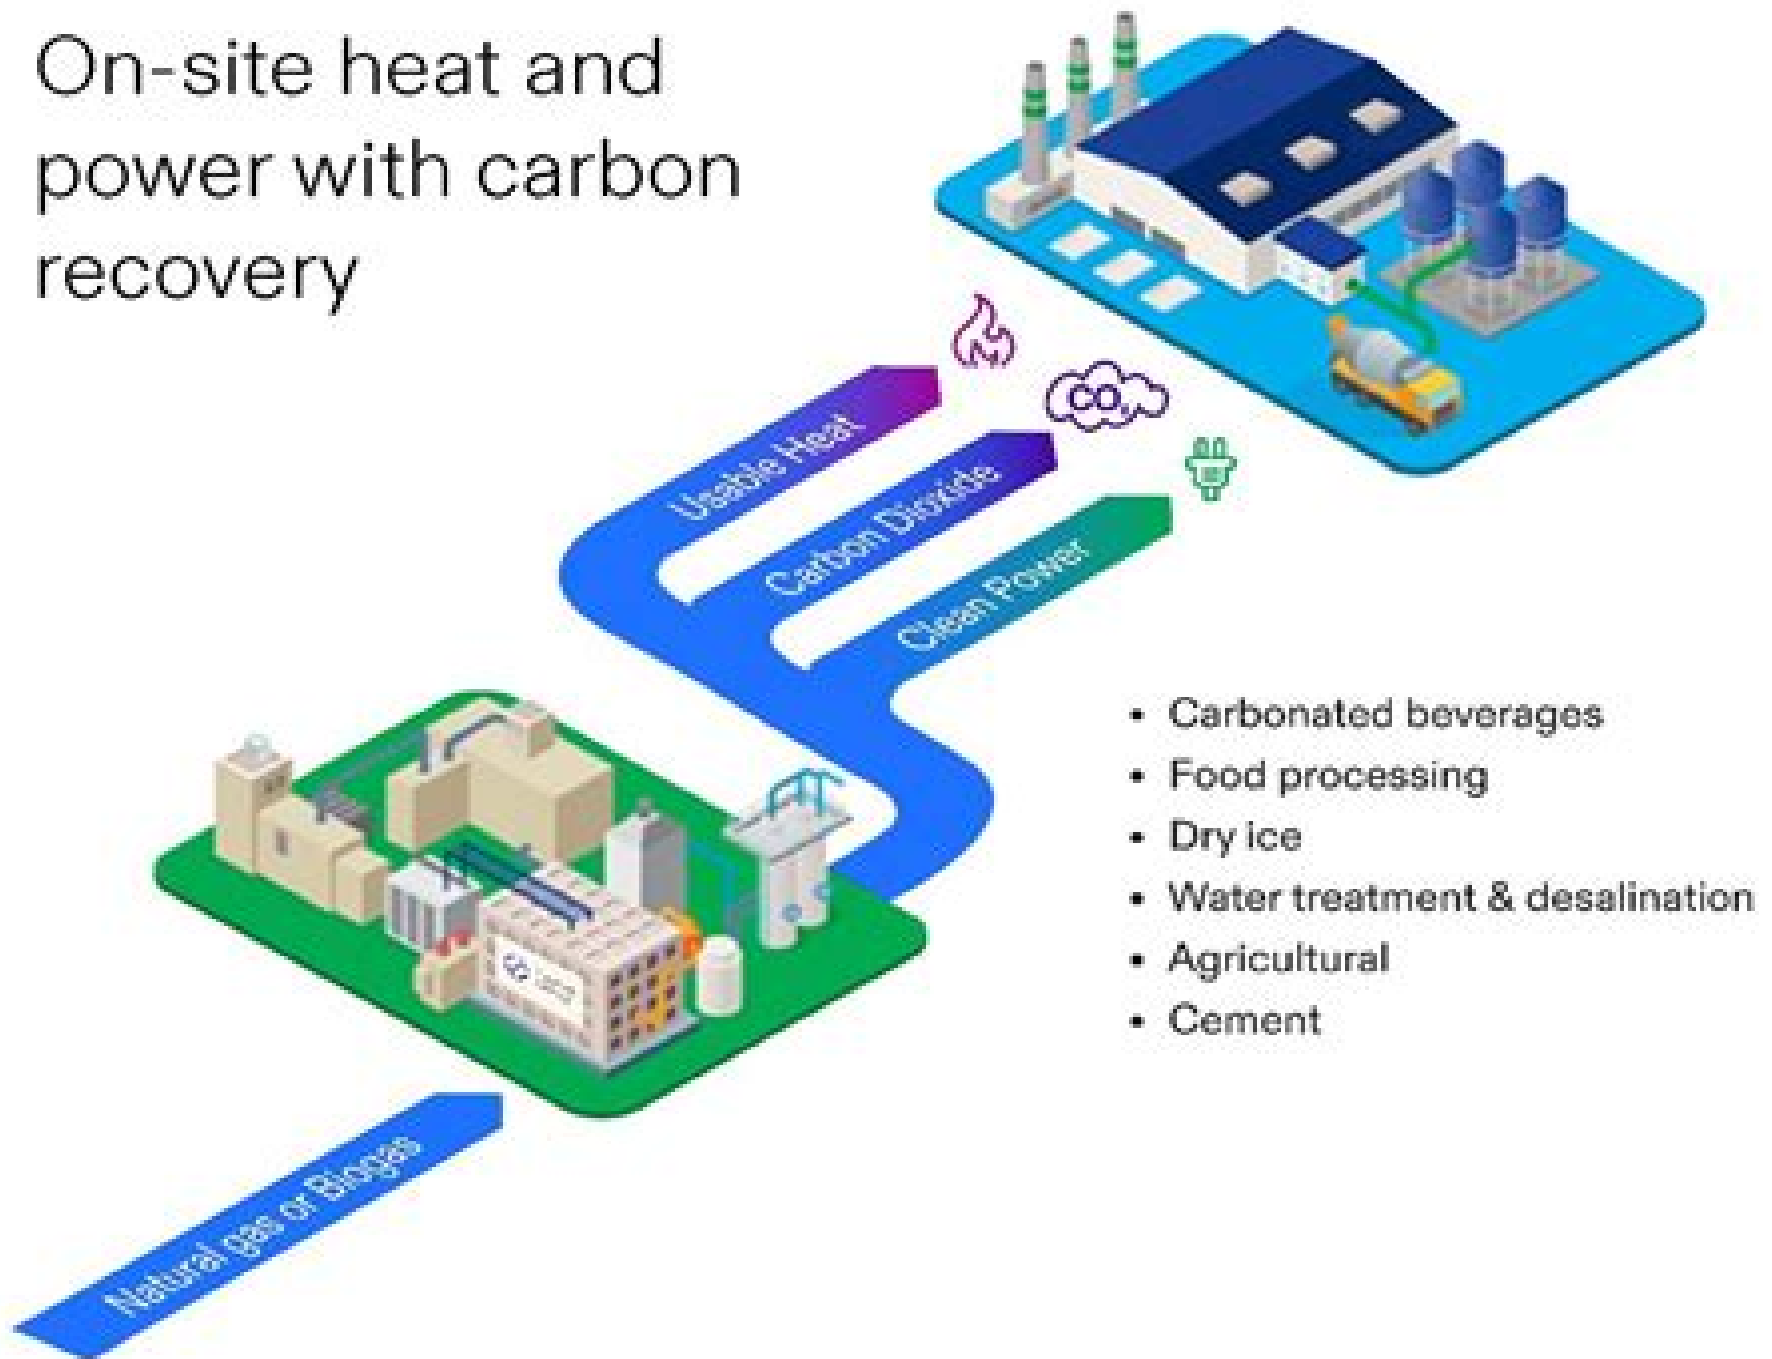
On-site heat and power with carbon recovery

Usable Heat

Carbon Dioxide

Clean Power

$CO_2$

- Carbonated beverages
- Food processing
- Dry ice
- Water treatment & desalination
- Agricultural
- Cement

Natural gas or Biogas